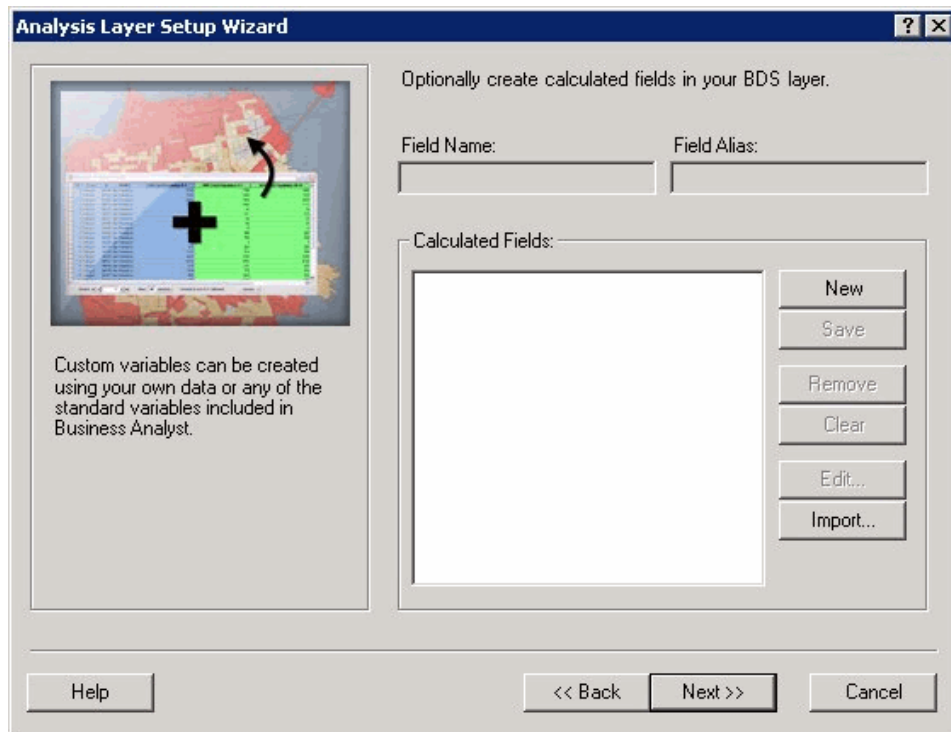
Analysis Layer Setup Wizard

?
X

Custom variables can be created using your own data or any of the standard variables included in Business Analyst.

Optionally create calculated fields in your BDS layer.

Field Name:
Field Alias:

Calculated Fields:

New
Save
Remove
Clear
Edit...
Import...

Help
<< Back
Next >>
Cancel